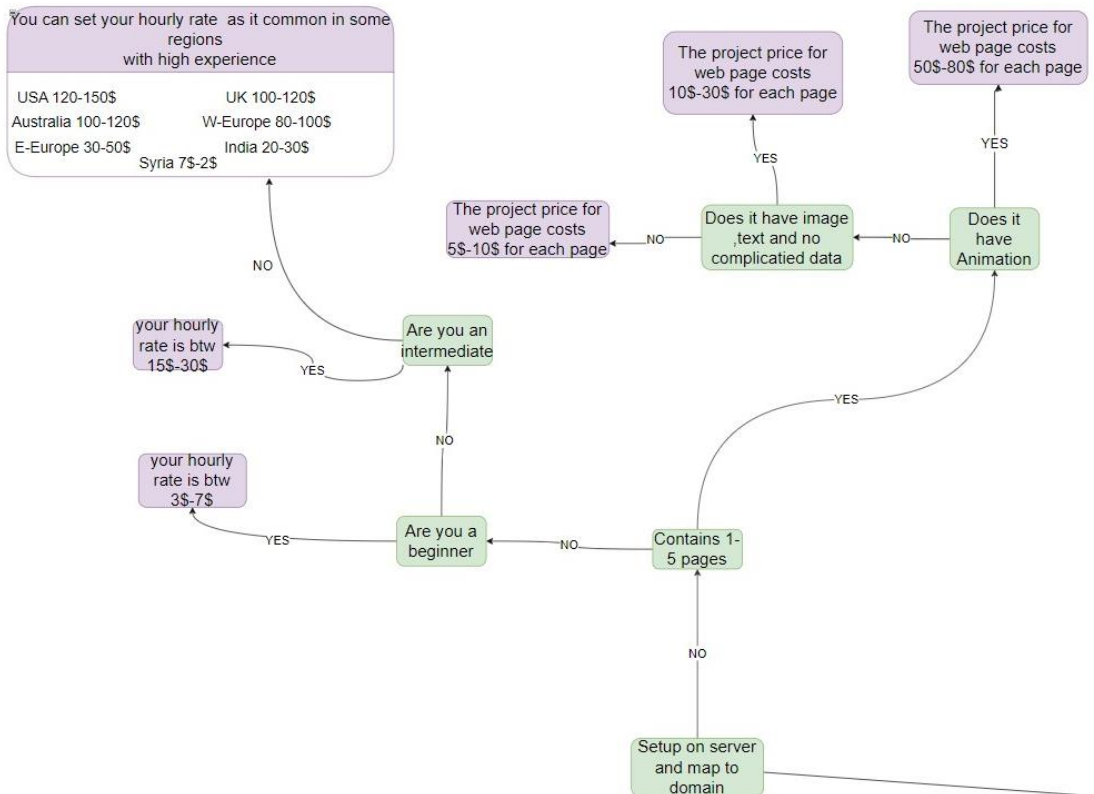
You can set your hourly rate as it common in some regions with high experience

USA 120-150$
UK 100-120$
Australia 100-120$
W-Europe 80-100$
E-Europe 30-50$
India 20-30$
Syria 7$-2$

The project price for web page costs 10$-30$ for each page

The project price for web page costs 50$-80$ for each page

YES

YES

The project price for web page costs 5$-10$ for each page

NO

Does it have image ,text and no complicatied data

NO

Does it have Animation

NO

your hourly rate is btw 15$-30$

YES

Are you an intermediate

YES

NO

your hourly rate is btw 3$-7$

YES

Are you a beginner

NO

Contains 1-5 pages

NO

Setup on server and map to domain